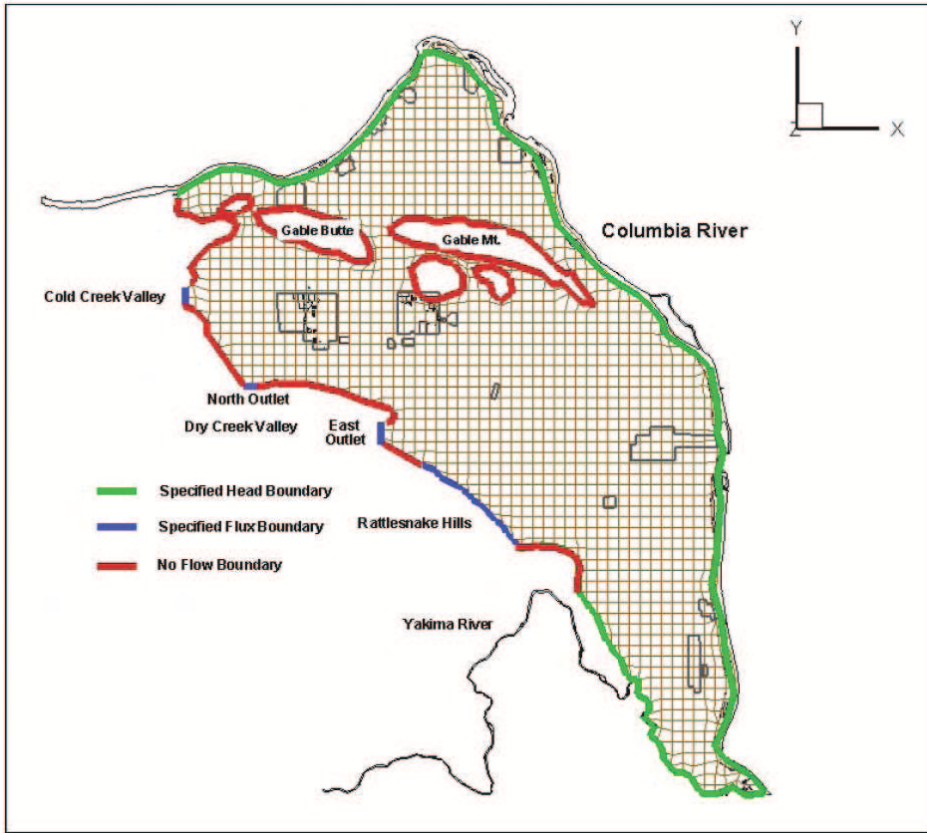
Y
Z
X

Columbia River

Gable Butte

Gable Mt.

Cold Creek Valley

North Outlet

Dry Creek Valley

East Outlet

Specified Head Boundary

Specified Flux Boundary

No Flow Boundary

Rattlesnake Hills

Yakima River